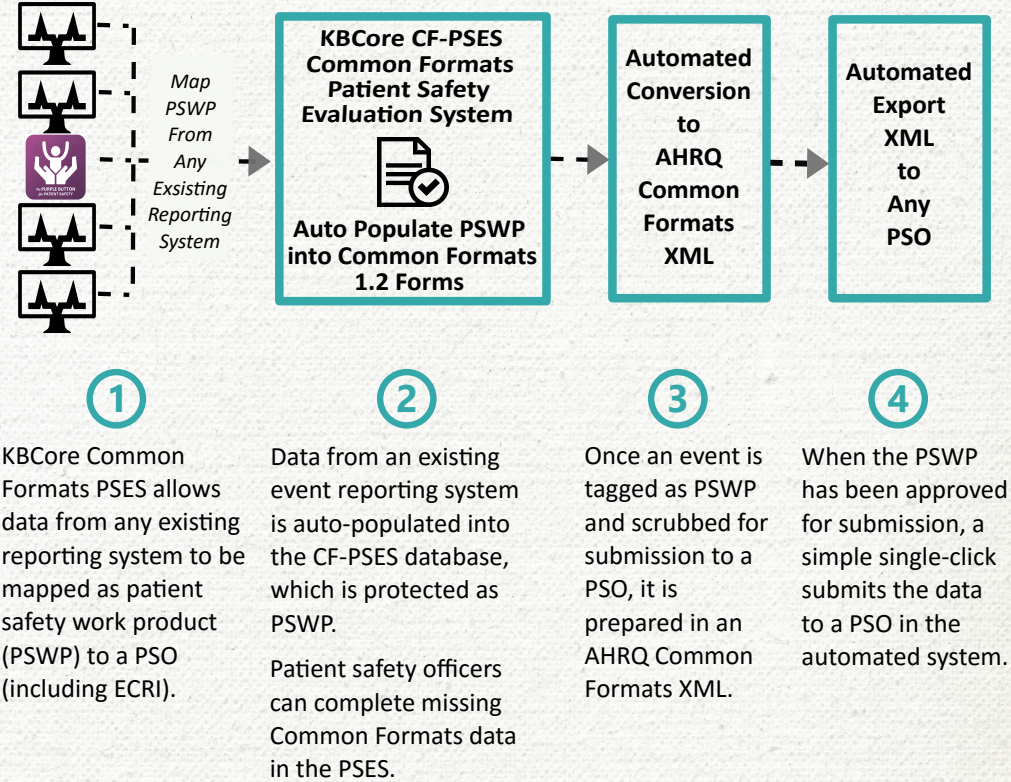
Map PSWP From Any Exisiting Reporting System

The PURPLE BUTTON for PATIENT SAFETY

KBCore CF-PSES Common Formats Patient Safety Evaluation System

Auto Populate PSWP into Common Formats 1.2 Forms

Automated Conversion to AHRQ Common Formats XML

Automated Export XML to Any PSO

1

KBCore Common Formats PSES allows data from any existing reporting system to be mapped as patient safety work product (PSWP) to a PSO (including ECRI).

2

Data from an existing event reporting system is auto-populated into the CF-PSES database, which is protected as PSWP.

Patient safety officers can complete missing Common Formats data in the PSES.

3

Once an event is tagged as PSWP and scrubbed for submission to a PSO, it is prepared in an AHRQ Common Formats XML.

4

When the PSWP has been approved for submission, a simple single-click submits the data to a PSO in the automated system.